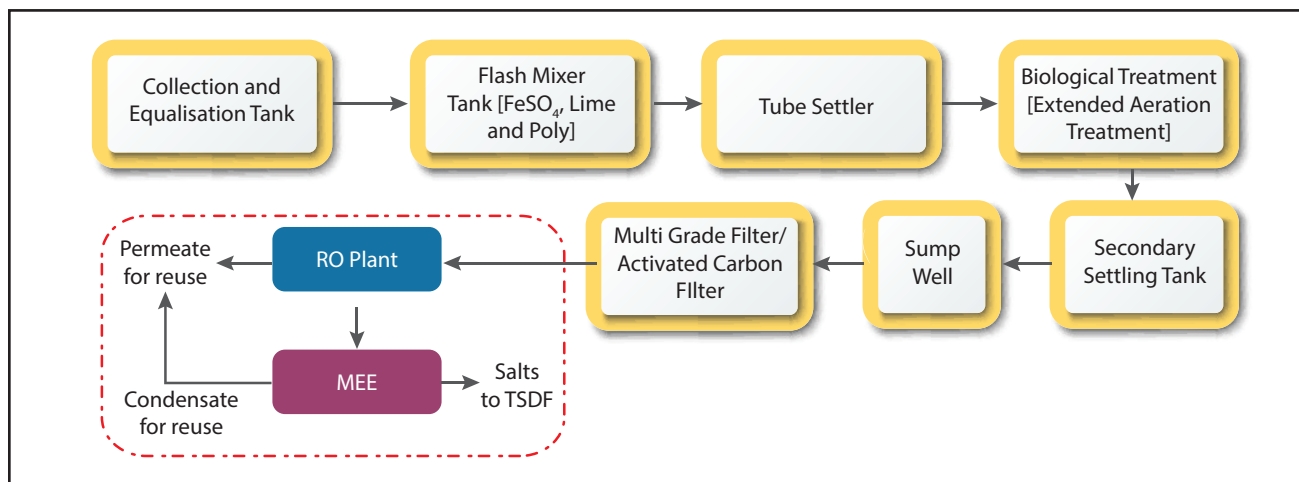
Collection and Equalisation Tank

Flash Mixer Tank [$FeSO_4$, Lime and Poly]

Tube Settler

Biological Treatment [Extended Aeration Treatment]

Secondary Settling Tank

Sump Well

Multi Grade Filter/ Activated Carbon FIlter

RO Plant

Permeate for reuse

MEE

Salts to TSDF

Condensate for reuse